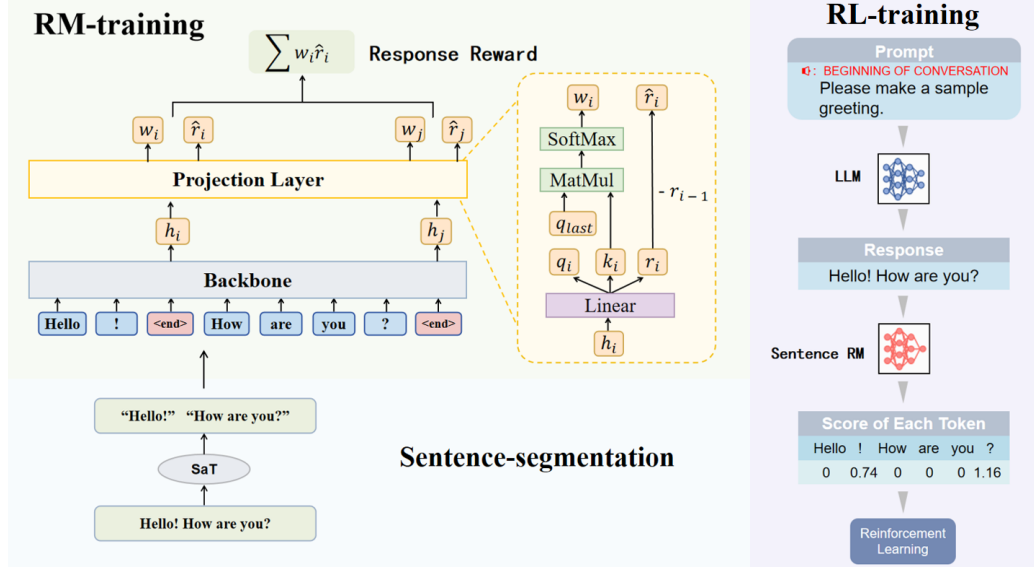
RM-training

$\sum w_i \hat{r}_i$ Response Reward

$w_i$ $\hat{r}_i$ $w_j$ $\hat{r}_j$

Projection Layer

$h_i$ $h_j$

Backbone

Hello ! <end> How are you ? <end>

$w_i$ $\hat{r}_i$

SoftMax

MatMul

$- r_{i-1}$

$q_{last}$

$q_i$ $k_i$ $r_i$

Linear

$h_i$

"Hello!" "How are you?"

SaT

Hello! How are you?

Sentence-segmentation

RL-training

Prompt

BEGINNING OF CONVERSATION

Please make a sample greeting.

LLM

Response

Hello! How are you?

Sentence RM

Score of Each Token

| Hello | ! | How | are | you | ? |
|---|---|---|---|---|---|
| 0 | 0.74 | 0 | 0 | 0 | 1.16 |

Reinforcement Learning